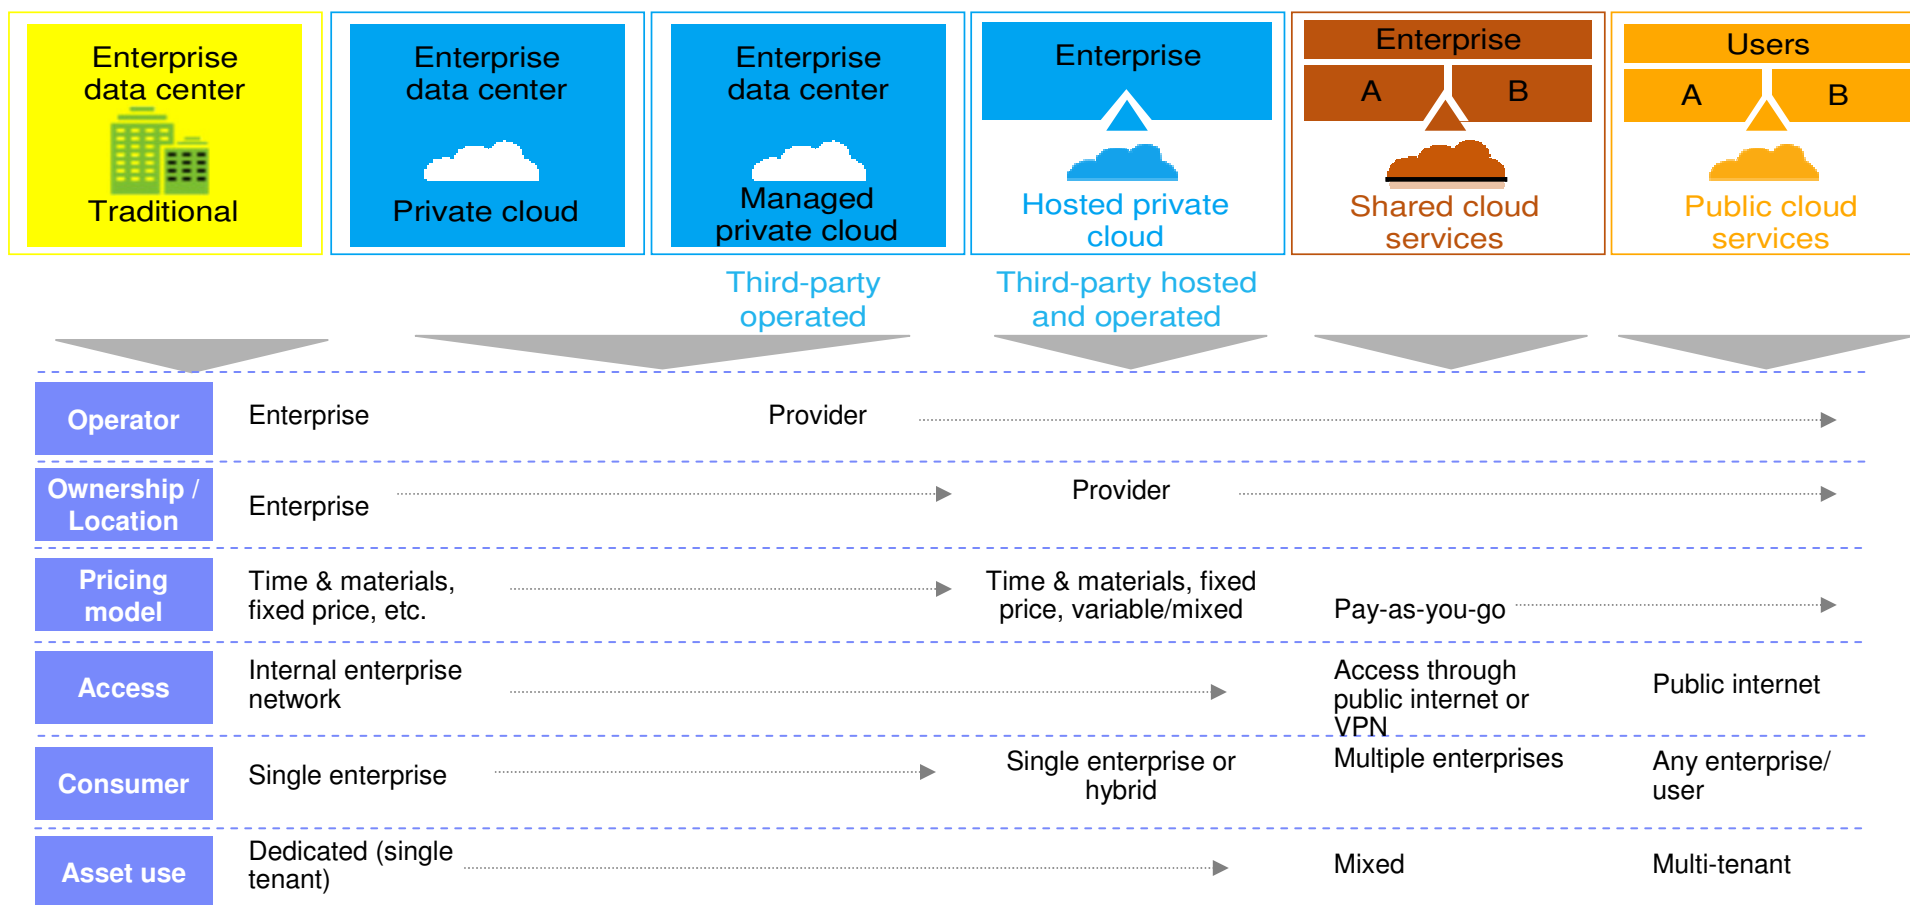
Enterprise data center

Traditional

Enterprise data center

Private cloud

Enterprise data center

Managed private cloud

Enterprise

Hosted private cloud

Enterprise

A B

Shared cloud services

Users

A B

Public cloud services

Third-party operated

Third-party hosted and operated

Operator Enterprise Provider

Ownership / Location Enterprise Provider

Pricing model Time & materials, fixed price, etc. Time & materials, fixed price, variable/mixed Pay-as-you-go

Access Internal enterprise network Access through public internet or VPN Public internet

Consumer Single enterprise Single enterprise or hybrid Multiple enterprises Any enterprise/ user

Asset use Dedicated (single tenant) Mixed Multi-tenant